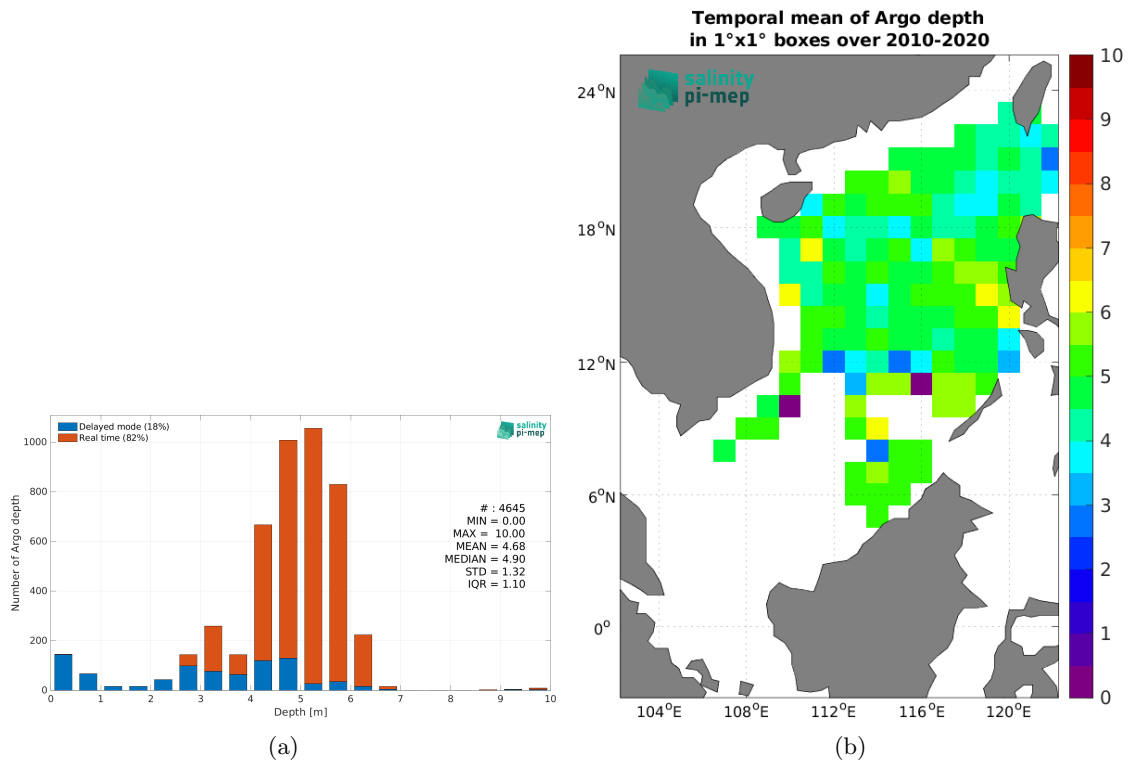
Delayed mode (18%)
Real time (82%)

salinity pi-mep

Number of Argo depth

1000
800
600
400
200
0

# : 4645
MIN = 0.00
MAX = 10.00
MEAN = 4.68
MEDIAN = 4.90
STD = 1.32
IQR = 1.10

0 1 2 3 4 5 6 7 8 9 10
Depth [m]

(a)

Temporal mean of Argo depth
in 1°x1° boxes over 2010-2020

salinity pi-mep

24$^o$N
18$^o$N
12$^o$N
6$^o$N
0$^o$

104$^o$E 108$^o$E 112$^o$E 116$^o$E 120$^o$E

10
9
8
7
6
5
4
3
2
1
0

(b)